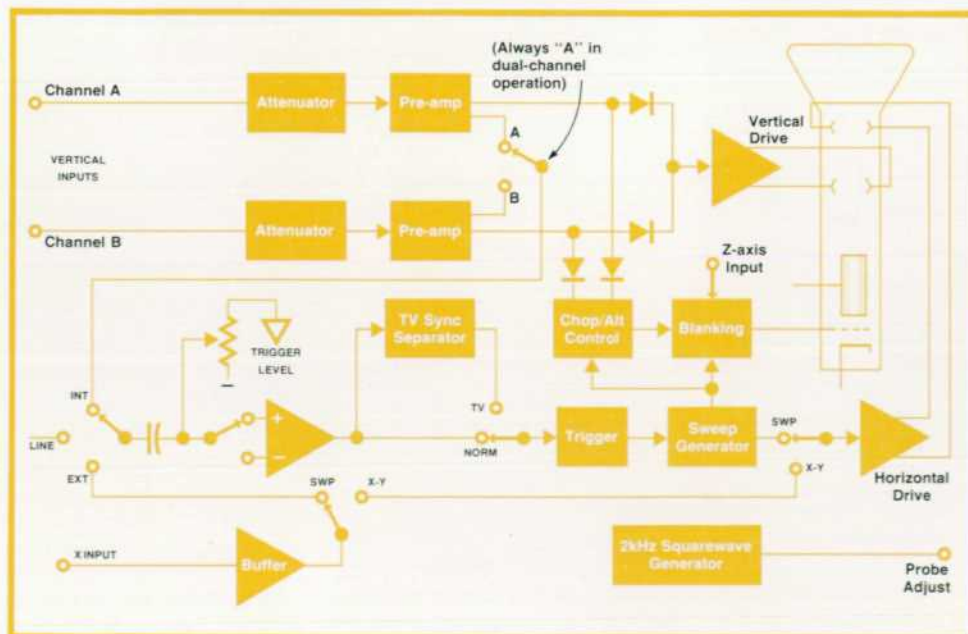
(Always "A" in dual-channel operation)

Channel A

Attenuator

Pre-amp

A

Vertical Drive

VERTICAL INPUTS

B

Channel B

Attenuator

Pre-amp

Z-axis Input

TRIGGER LEVEL

TV Sync Separator

Chop/Alt Control

Blanking

INT

TV

LINE

NORM

Trigger

Sweep Generator

SWP

EXT

SWP

X-Y

X-Y

Horizontal Drive

X INPUT

Buffer

2kHz Squarewave Generator

Probe Adjust